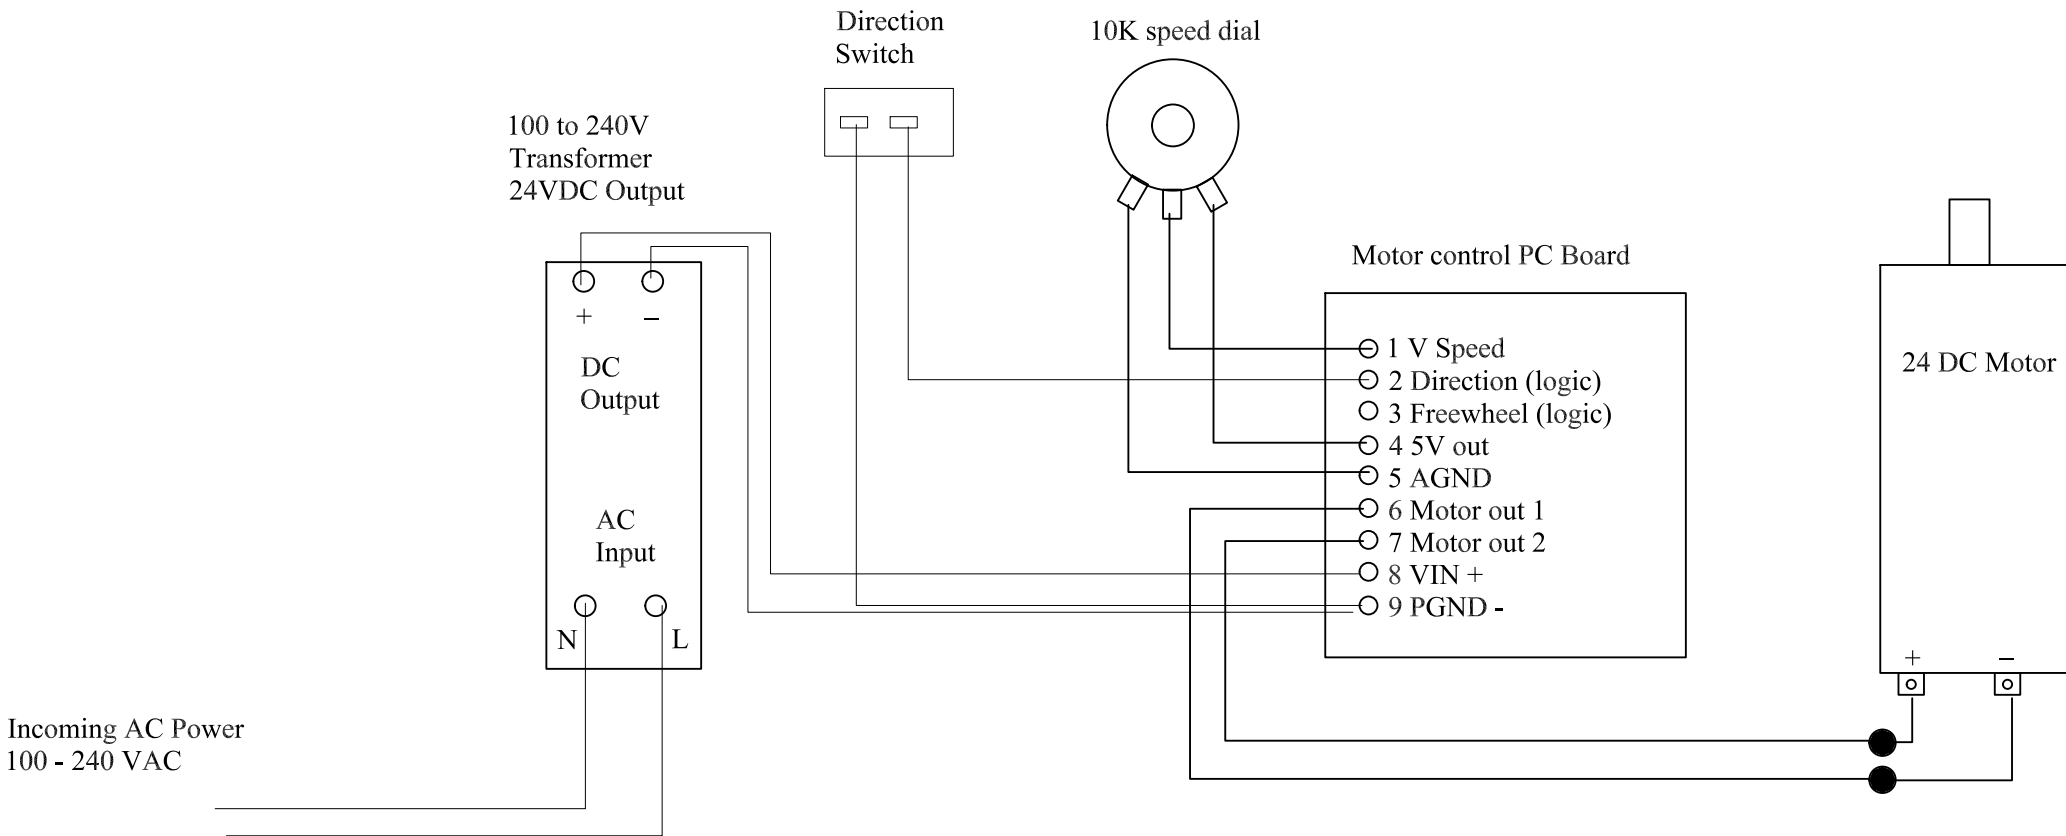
Direction Switch

10K speed dial

100 to 240V
Transformer
24VDC Output

Motor control PC Board

+ –

DC
Output

AC
Input

N L

1 V Speed
2 Direction (logic)
3 Freewheel (logic)
4 5V out
5 AGND
6 Motor out 1
7 Motor out 2
8 VIN +
9 PGND -

24 DC Motor

+ –

Incoming AC Power
100 - 240 VAC